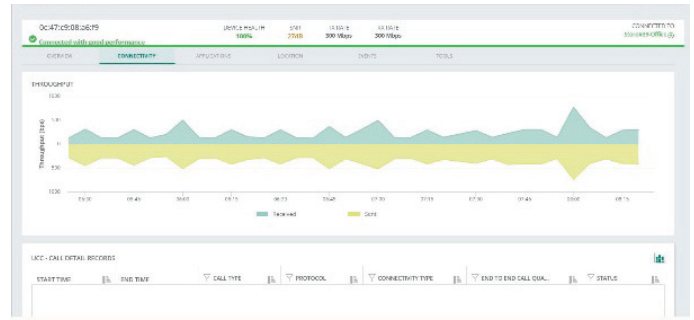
0c:47:c9:08:c6:f9
Connected with good performance

DEVICE HEALTH 100%
SNR 27dB
TX RATE 300 Mbps
RX RATE 300 Mbps

CONNECTED TO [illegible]

OVERVIEW CONNECTIVITY APPLICATIONS LOCATION EVENTS TOOLS

THROUGHPUT

1.5K
1K
1
500
1000

Throughput (bps)

Received Sent

UCC - CALL DETAIL RECORDS

START TIME
END TIME
CALL TYPE
PROTOCOL
CONNECTIVITY TYPE
END TO END CALL QUA...
STATUS